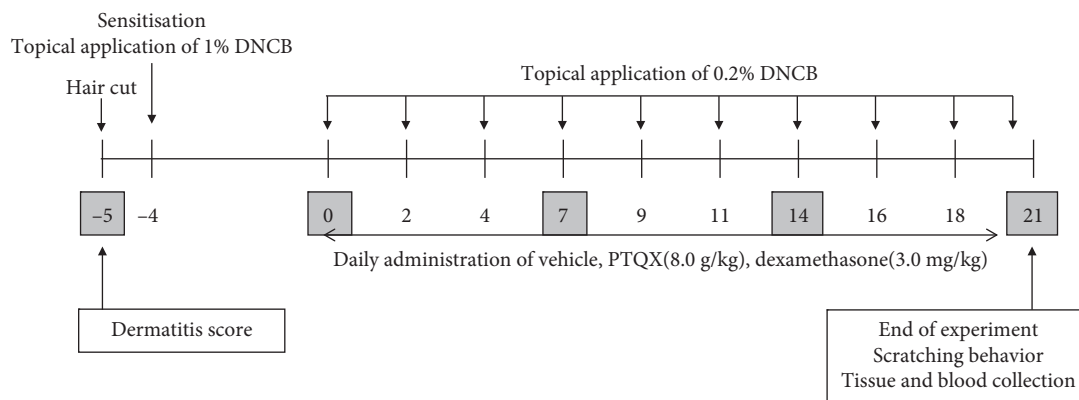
Sensitisation
Topical application of 1% DNCB

Hair cut

Topical application of 0.2% DNCB

–5 –4 0 2 4 7 9 11 14 16 18 21

Daily administration of vehicle, PTQX(8.0 g/kg), dexamethasone(3.0 mg/kg)

Dermatitis score

End of experiment
Scratching behavior
Tissue and blood collection